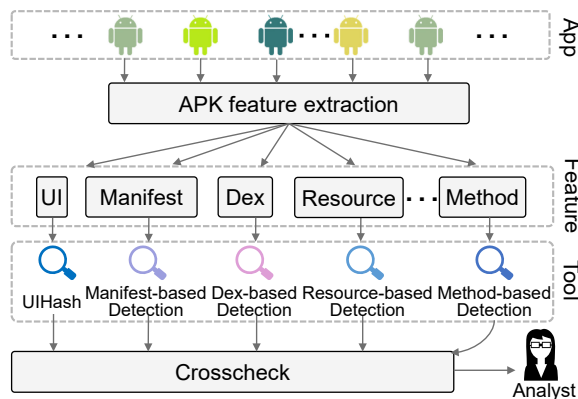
App

APK feature extraction

Feature

UI

Manifest

Dex

Resource

Method

Tool

UIHash

Manifest-based Detection

Dex-based Detection

Resource-based Detection

Method-based Detection

Crosscheck

Analyst